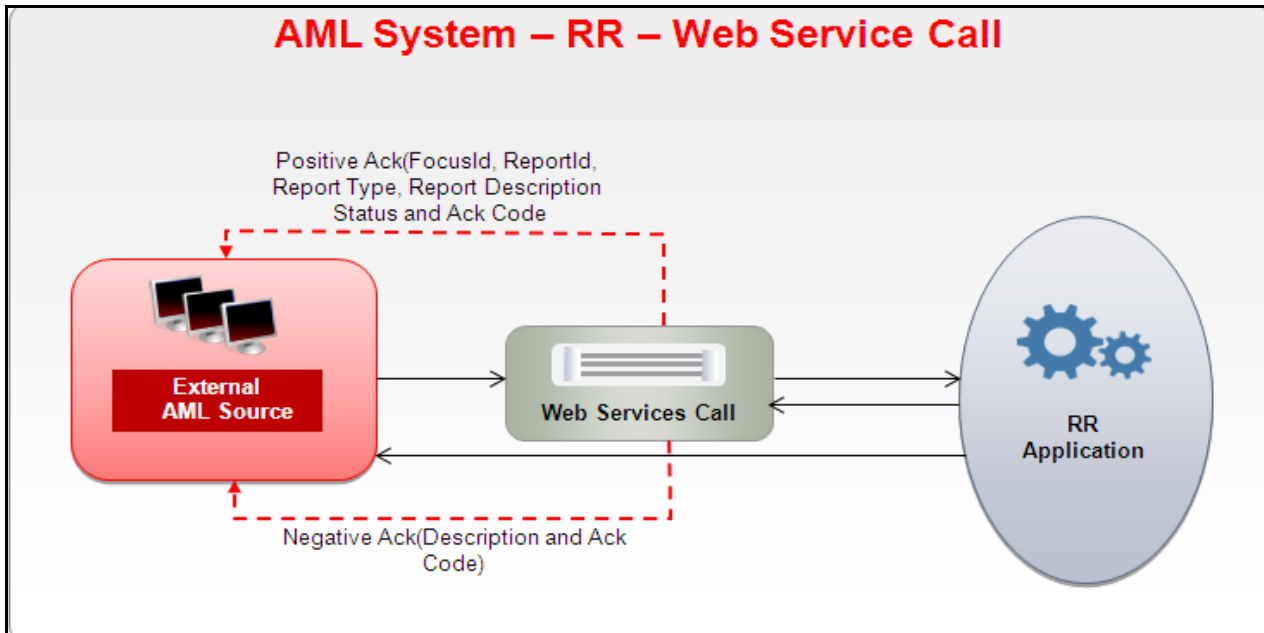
AML System – RR – Web Service Call

Positive Ack(FocusId, ReportId, Report Type, Report Description Status and Ack Code

External AML Source

Web Services Call

RR Application

Negative Ack(Description and Ack Code)